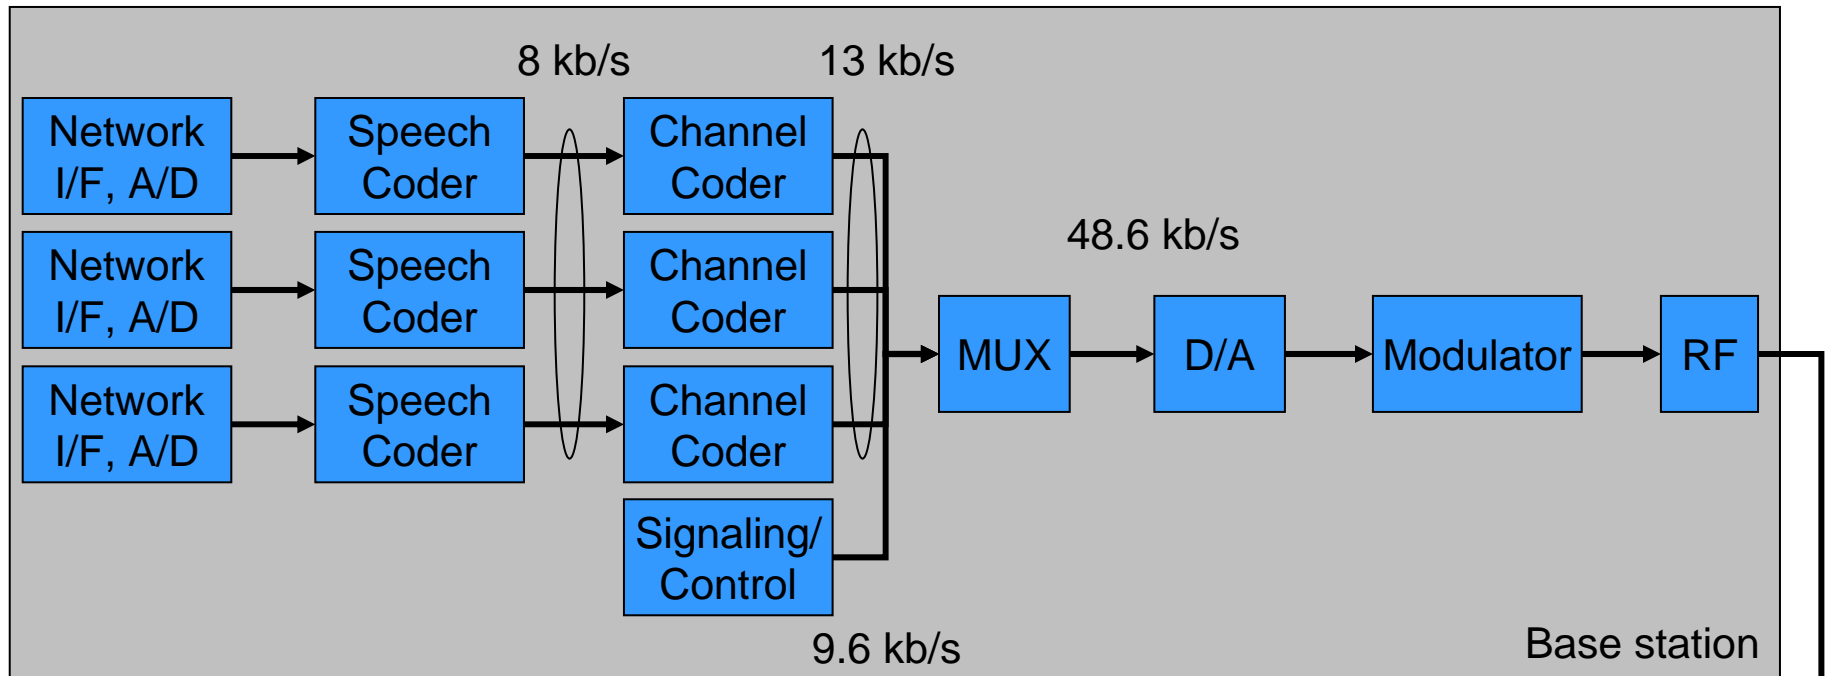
8 kb/s

13 kb/s

Network I/F, A/D

Speech Coder

Channel Coder

Network I/F, A/D

Speech Coder

Channel Coder

48.6 kb/s

Network I/F, A/D

Speech Coder

Channel Coder

MUX

D/A

Modulator

RF

Signaling/ Control

9.6 kb/s

Base station